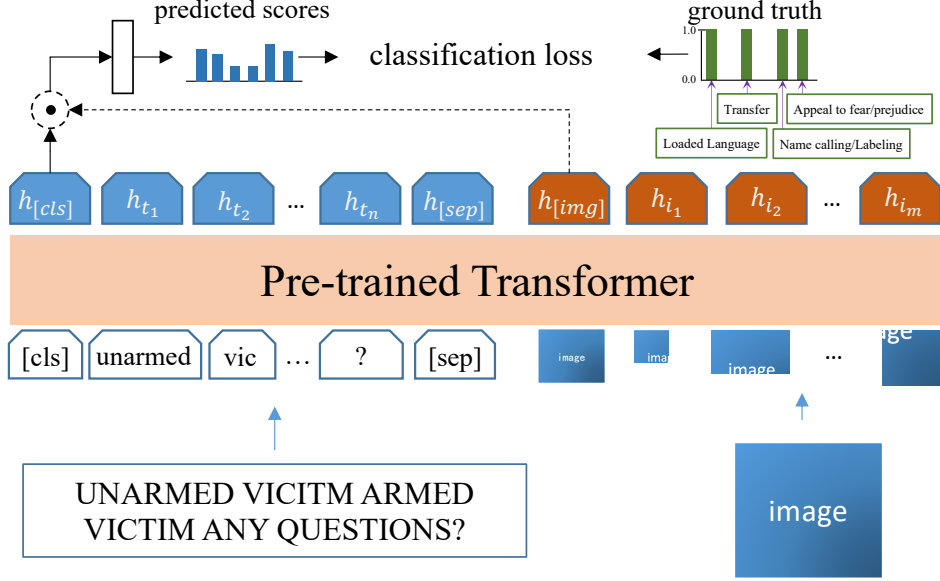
predicted scores

classification loss

ground truth

1.0

0.0

Transfer

Appeal to fear/prejudice

Loaded Language

Name calling/Labeling

$h_{[cls]}$ $h_{t_1}$ $h_{t_2}$ … $h_{t_n}$ $h_{[sep]}$ $h_{[img]}$ $h_{i_1}$ $h_{i_2}$ … $h_{i_m}$

Pre-trained Transformer

[cls] unarmed vic … ? [sep]

image

ima

image

…

ge

UNARMED VICITM ARMED VICTIM ANY QUESTIONS?

image